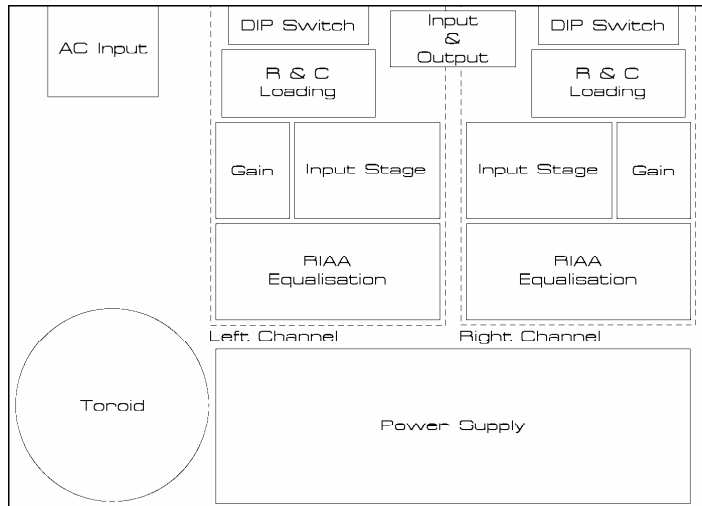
AC Input

DIP Switch

Input & Output

DIP Switch

R & C Loading

R & C Loading

Gain

Input Stage

Input Stage

Gain

RIAA Equalisation

RIAA Equalisation

Left Channel

Right Channel

Toroid

Power Supply